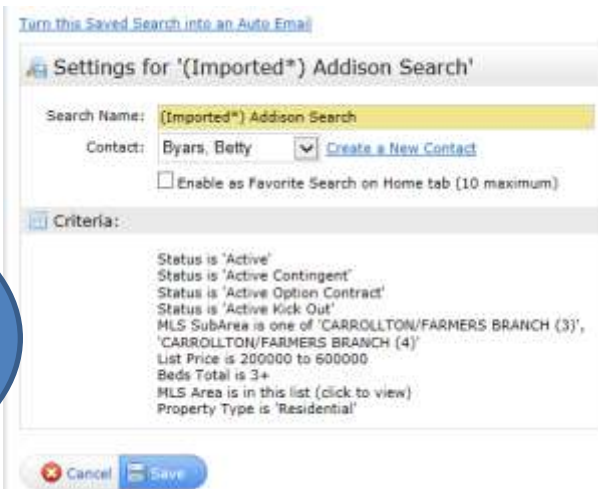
Turn this Saved Search into an Auto Email

Settings for '(Imported*) Addison Search'

Search Name: (Imported*) Addison Search

Contact: Byars, Betty Create a New Contact

Enable as Favorite Search on Home tab (10 maximum)

Criteria:

Status is 'Active'
Status is 'Active Contingent'
Status is 'Active Option Contract'
Status is 'Active Kick Out'
MLS SubArea is one of 'CARROLLTON/FARMERS BRANCH (3)', 'CARROLLTON/FARMERS BRANCH (4)'
List Price is 200000 to 600000
Beds Total is 3+
MLS Area is in this list (click to view)
Property Type is 'Residential'

Cancel Save